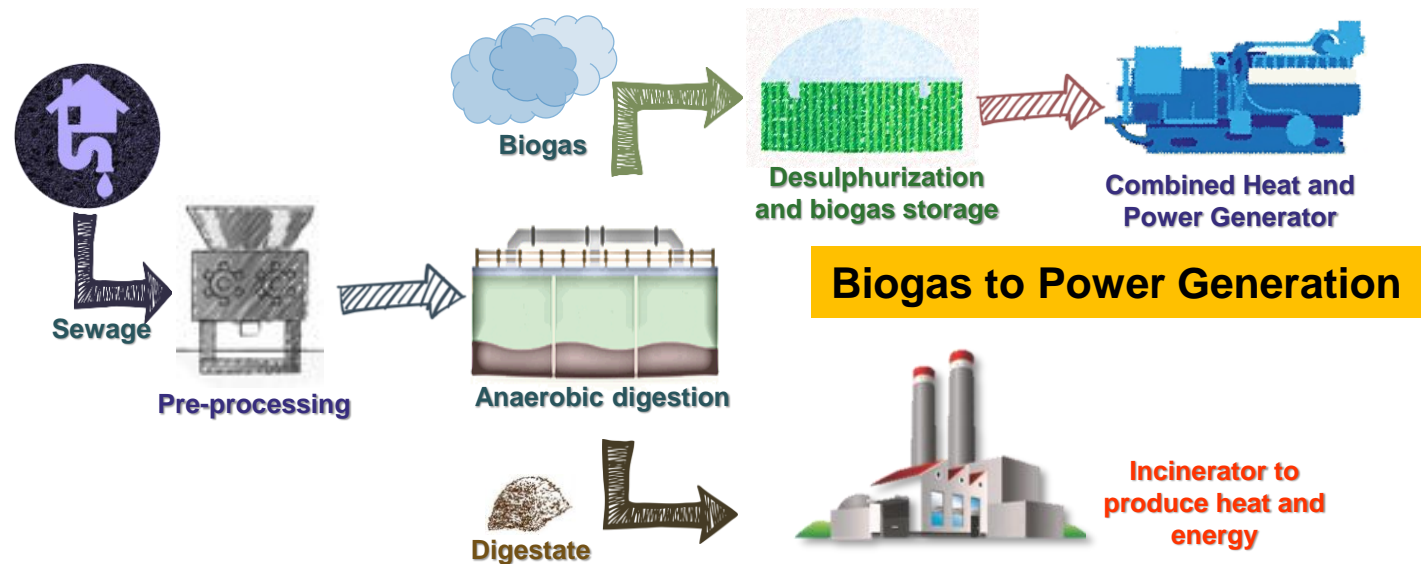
Biogas

Desulphurization and biogas storage

Combined Heat and Power Generator

Sewage

Pre-processing

Anaerobic digestion

Biogas to Power Generation

Digestate

Incinerator to produce heat and energy